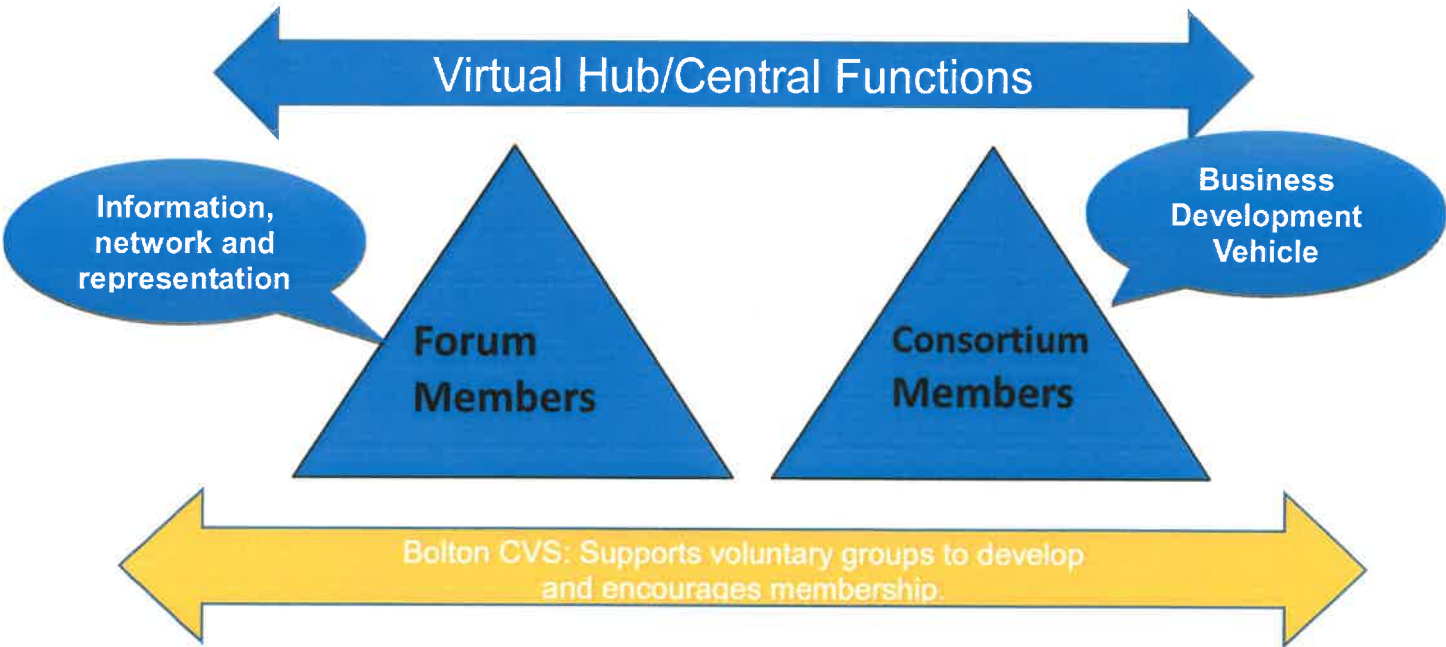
Virtual Hub/Central Functions

Information, network and representation

Forum Members

Consortium Members

Business Development Vehicle

Bolton CVS: Supports voluntary groups to develop and encourages membership.